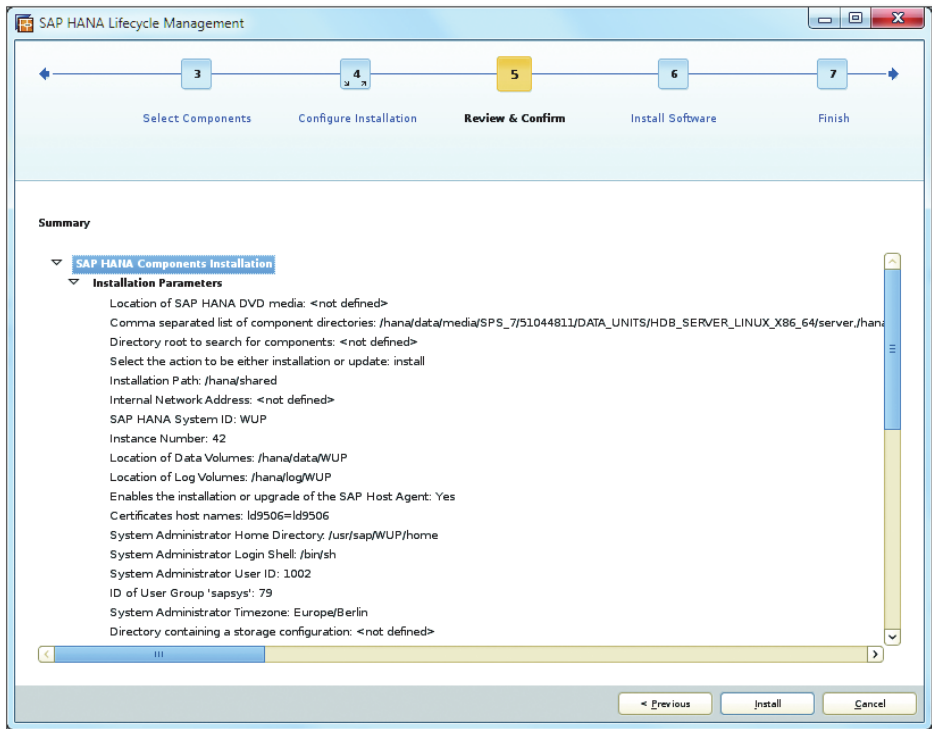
SAP HANA Lifecycle Management

3
Select Components

4
Configure Installation

5
Review & Confirm

6
Install Software

7
Finish

Summary

SAP HANA Components Installation
Installation Parameters
Location of SAP HANA DVD media: <not defined>
Comma separated list of component directories: /hana/data/media/SPS_7/51044811/DATA_UNITS/HDB_SERVER_LINUX_X86_64/server,/hana
Directory root to search for components: <not defined>
Select the action to be either installation or update: install
Installation Path: /hana/shared
Internal Network Address: <not defined>
SAP HANA System ID: WUP
Instance Number: 42
Location of Data Volumes: /hana/data/WUP
Location of Log Volumes: /hana/log/WUP
Enables the installation or upgrade of the SAP Host Agent: Yes
Certificates host names: ld9506=ld9506
System Administrator Home Directory: /usr/sap/WUP/home
System Administrator Login Shell: /bin/sh
System Administrator User ID: 1002
ID of User Group 'sapsys': 79
System Administrator Timezone: Europe/Berlin
Directory containing a storage configuration: <not defined>

< Previous
Install
Cancel